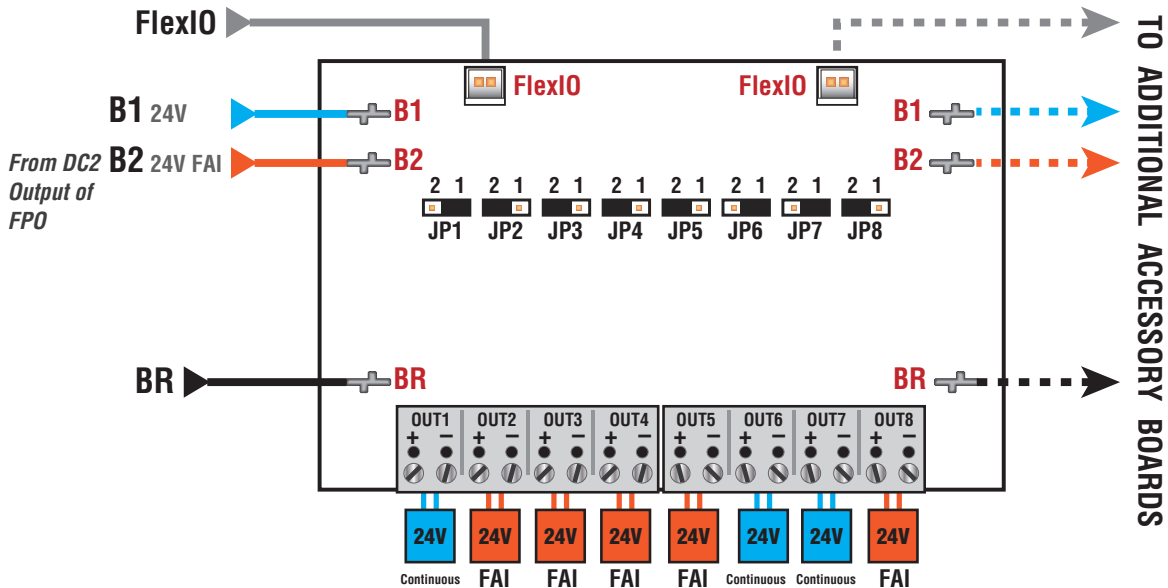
FlexIO

FlexIO

FlexIO

TO ADDITIONAL ACCESSORY BOARDS

B1 24V

B1

B1

From DC2 Output of FPO

B2 24V FAI

B2

B2

2 1 2 1 2 1 2 1 2 1 2 1 2 1 2 1

JP1 JP2 JP3 JP4 JP5 JP6 JP7 JP8

BR

BR

BR

OUT1 OUT2 OUT3 OUT4 OUT5 OUT6 OUT7 OUT8

+ − + − + − + − + − + − + − + −

24V 24V 24V 24V 24V 24V 24V 24V

Continuous FAI FAI FAI FAI Continuous Continuous FAI